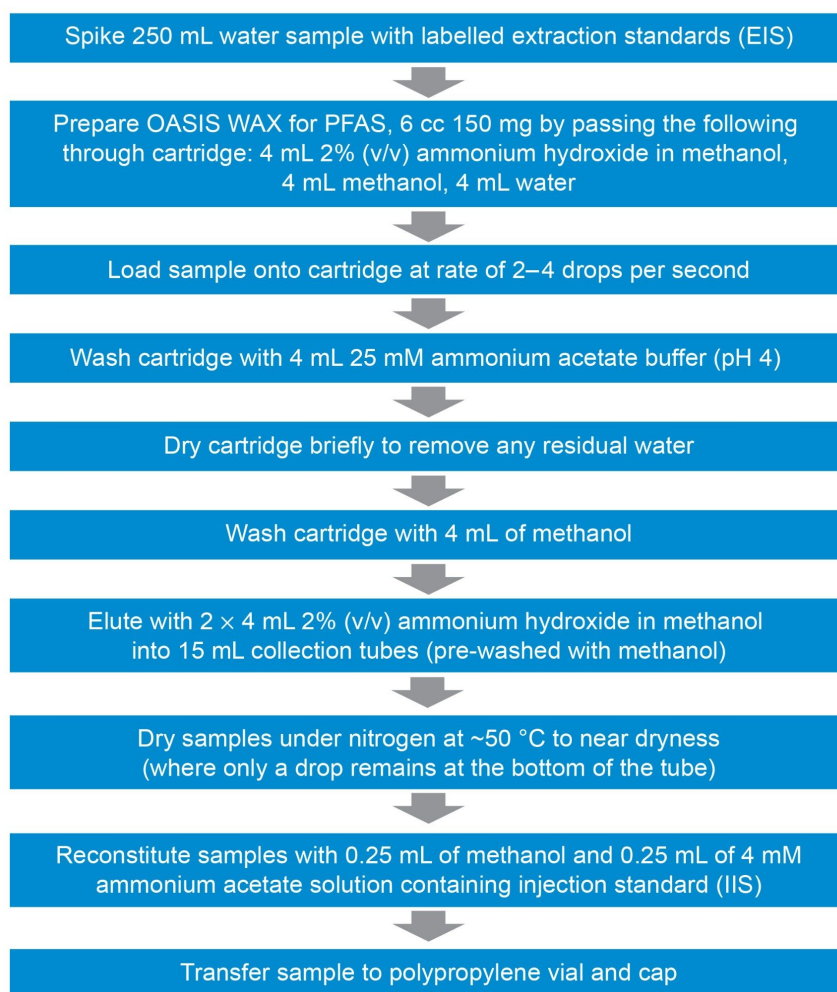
Spike 250 mL water sample with labelled extraction standards (EIS)

Prepare OASIS WAX for PFAS, 6 cc 150 mg by passing the following through cartridge: 4 mL 2% (v/v) ammonium hydroxide in methanol, 4 mL methanol, 4 mL water

Load sample onto cartridge at rate of 2–4 drops per second

Wash cartridge with 4 mL 25 mM ammonium acetate buffer (pH 4)

Dry cartridge briefly to remove any residual water

Wash cartridge with 4 mL of methanol

Elute with 2 × 4 mL 2% (v/v) ammonium hydroxide in methanol into 15 mL collection tubes (pre-washed with methanol)

Dry samples under nitrogen at ~50 °C to near dryness (where only a drop remains at the bottom of the tube)

Reconstitute samples with 0.25 mL of methanol and 0.25 mL of 4 mM ammonium acetate solution containing injection standard (IIS)

Transfer sample to polypropylene vial and cap